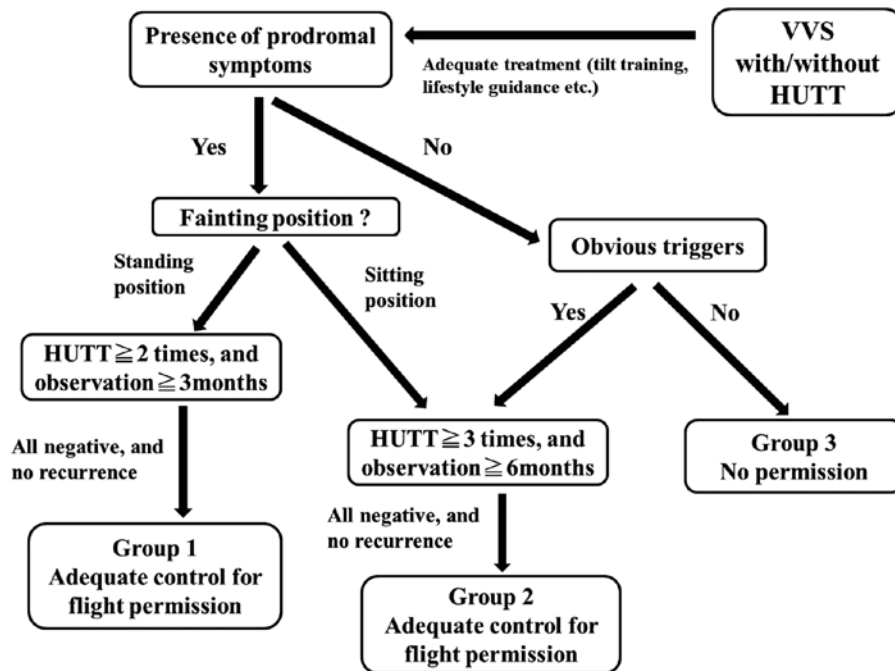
VVS with/without HUTT

Adequate treatment (tilt training, lifestyle guidance etc.)

Presence of prodromal symptoms

Yes

No

Fainting position ?

Standing position

Sitting position

Obvious triggers

Yes

No

HUTT$\geqq$2 times, and observation$\geqq$3months

All negative, and no recurrence

Group 1 Adequate control for flight permission

HUTT$\geqq$3 times, and observation$\geqq$6months

All negative, and no recurrence

Group 2 Adequate control for flight permission

Group 3 No permission